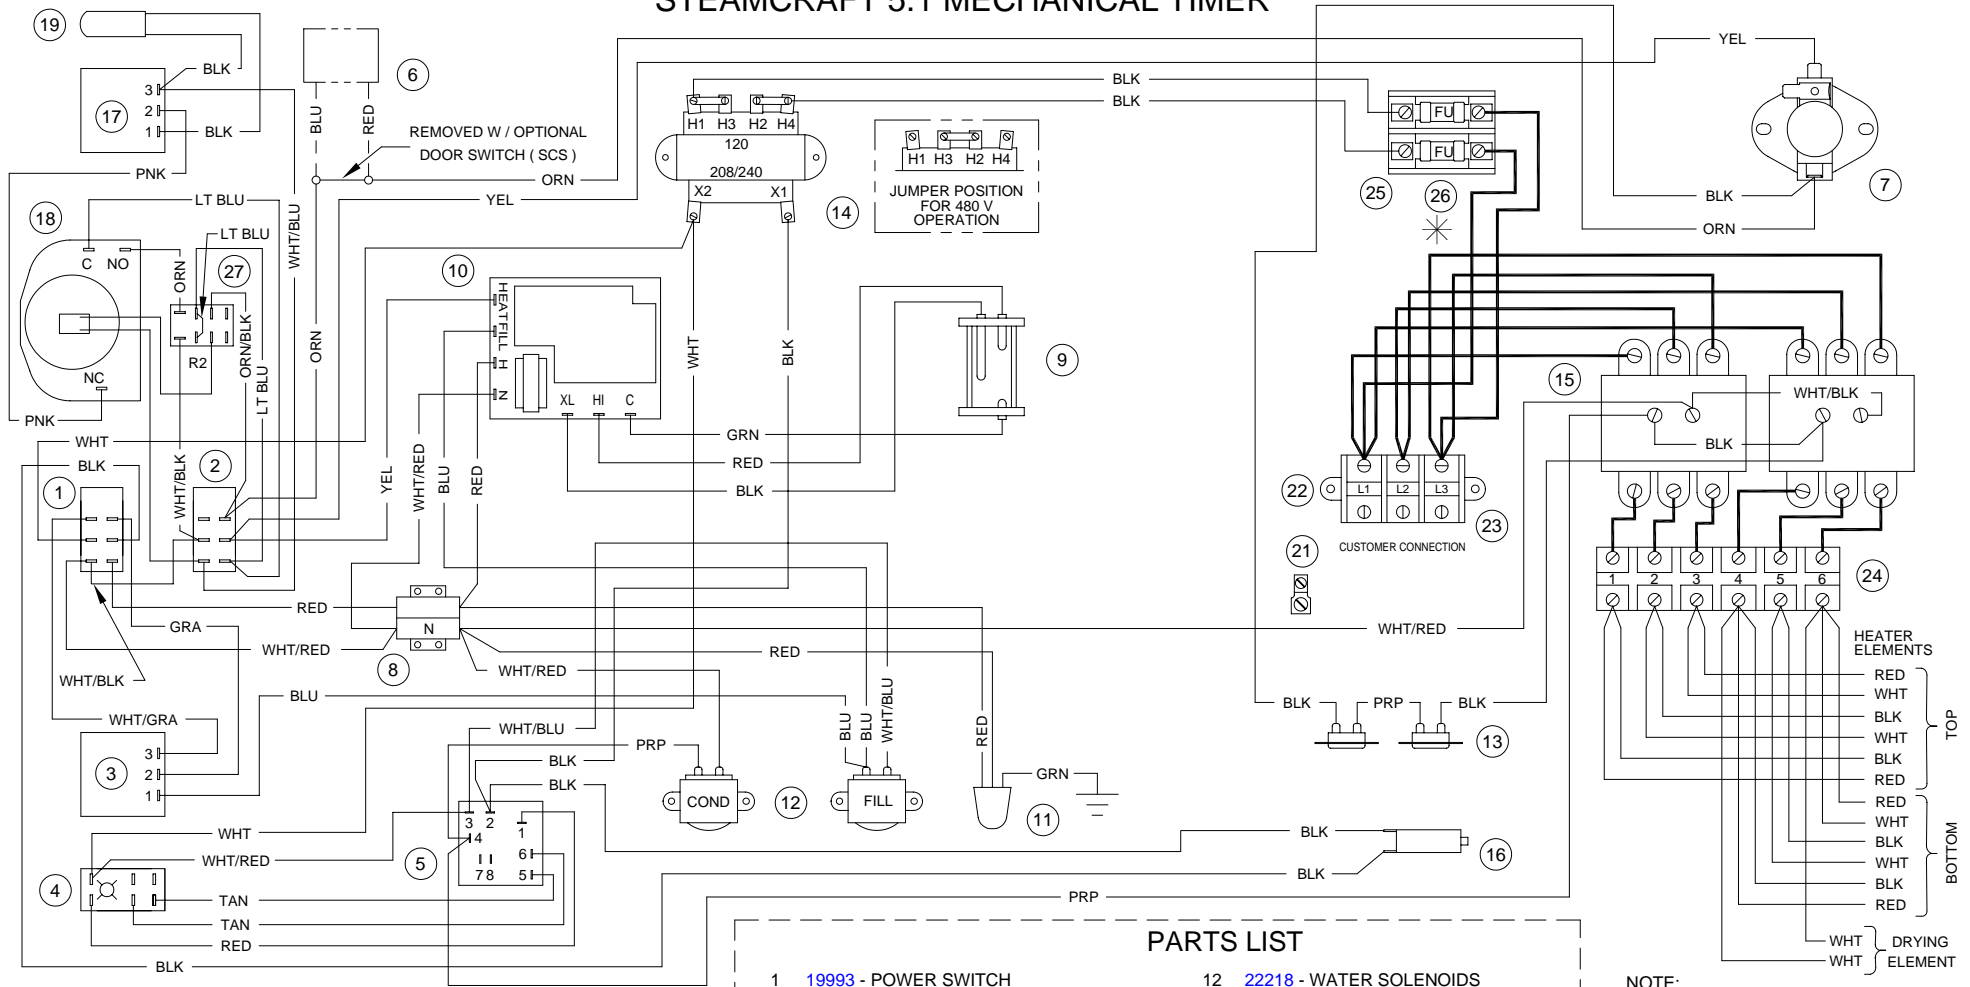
STEAMCRAFT 5.1 MECHANICAL TIMER

19
17
3 BLK
2
1 BLK
PNK
6
BLU
RED
REMOVED W / OPTIONAL DOOR SWITCH ( SCS )
ORN
YEL
BLK
BLK
H1 H3 H2 H4
120
208/240
X2 X1
14
H1 H3 H2 H4
JUMPER POSITION FOR 480 V OPERATION
FU
FU
25
26
YEL
BLK
7
ORN
18
LT BLU
LT BLU
C NO
27
ORN
R2
ORN/BLK
LT BLU
WHT/BLU
ORN
NC
PNK
10
HEAT
FILL
H
N
XL HI C
WHT
BLK
9
15
WHT/BLK
BLK
GRN
RED
BLK
22
L1 L2 L3
23
CUSTOMER CONNECTION
21
WHT
BLK
2
1
WHT/BLK
YEL
WHT/RED
BLU
RED
24
1 2 3 4 5 6
RED
GRA
WHT/RED
8
N
WHT/RED
RED
WHT/BLK
WHT/RED
HEATER ELEMENTS
BLU
RED
WHT
BLK
WHT
BLK
RED
TOP
WHT/GRA
BLK PRP BLK
13
3
3
2
1
WHT/BLU
BLK
BLK
PRP
BLU
BLU
WHT/BLU
RED
GRN
COND
12
FILL
11
RED
WHT
BLK
WHT
BLK
RED
BOTTOM
WHT
5
3 2
4
1
6
7 8
5
BLK
16
BLK
WHT/RED
4
TAN
TAN
RED
BLK
PRP
WHT
WHT
DRYING ELEMENT
PARTS LIST
1 19993 - POWER SWITCH
12 22218 - WATER SOLENOIDS
NOTE: